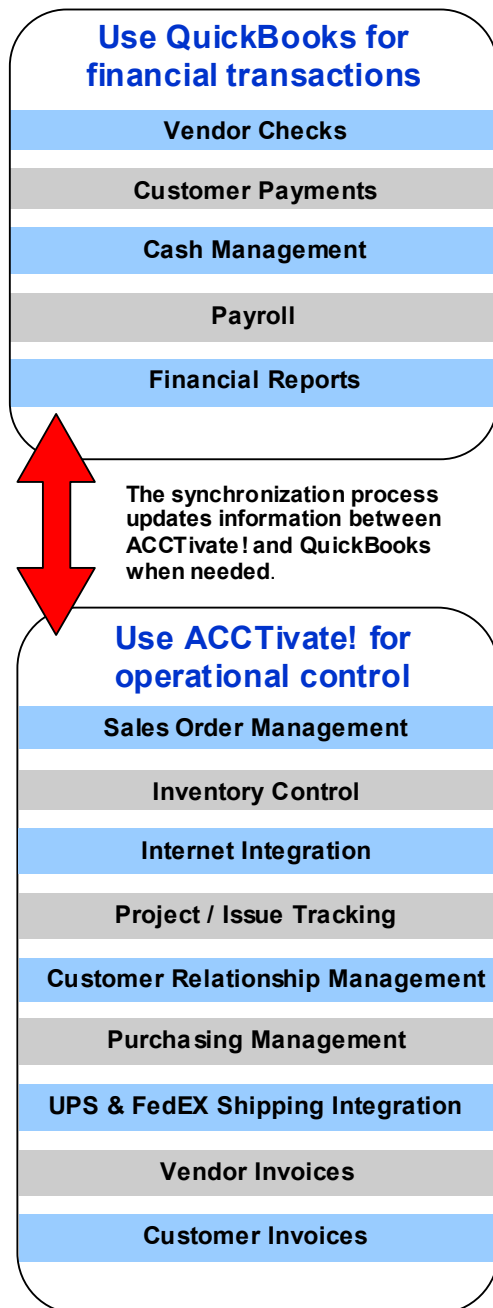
Use QuickBooks for financial transactions

Vendor Checks

Customer Payments

Cash Management

Payroll

Financial Reports

The synchronization process updates information between ACCTivate! and QuickBooks when needed.

Use ACCTivate! for operational control

Sales Order Management

Inventory Control

Internet Integration

Project / Issue Tracking

Customer Relationship Management

Purchasing Management

UPS & FedEX Shipping Integration

Vendor Invoices

Customer Invoices